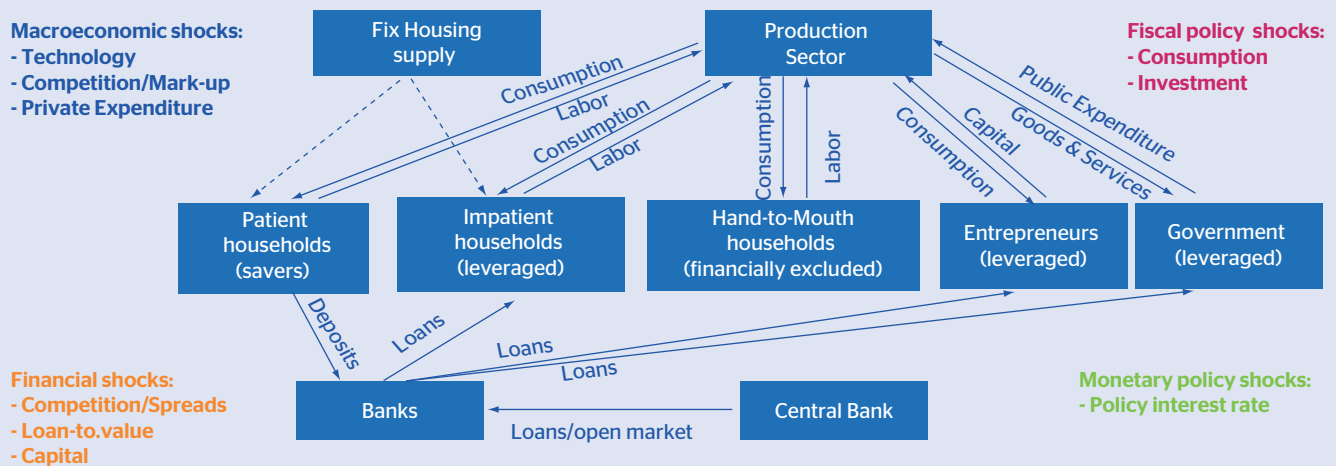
Macroeconomic shocks:
- Technology
- Competition/Mark-up
- Private Expenditure

Fix Housing supply

Production Sector

Fiscal policy shocks:
- Consumption
- Investment

Consumption
Labor
Consumption
Labor
Consumption
Labor
Consumption
Capital
Goods & Services
Public Expenditure

Patient households (savers)

Impatient households (leveraged)

Hand-to-Mouth households (financially excluded)

Entrepreneurs (leveraged)

Government (leveraged)

Deposits
Loans
Loans
Loans

Financial shocks:
- Competition/Spreads
- Loan-to.value
- Capital

Banks

Central Bank

Loans/open market

Monetary policy shocks:
- Policy interest rate